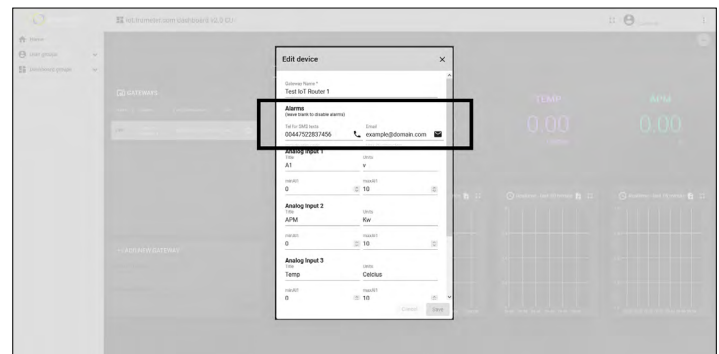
iot.thememinr.com Dashboard (v2.3.0)

Home
User groups
Device groups

GATEWAYS

LAB/NEW GATEWAY

TEMP
0.00

APM
0.00

Edit device

Gateway Name *
Test IoT Router 1

Alarms
(leave blank to disable alarms)

Tel for SMS texts
00447522837456

Email
example@domain.com

Analog Input 1
Title
A1

Units
v

minAll
0

maxAll
10

Analog Input 2
Title
APM

Units
Kw

minAll
0

maxAll
10

Analog Input 3
Title
Temp

Units
Celcius

minAll
0

maxAll
10

Cancel
Save